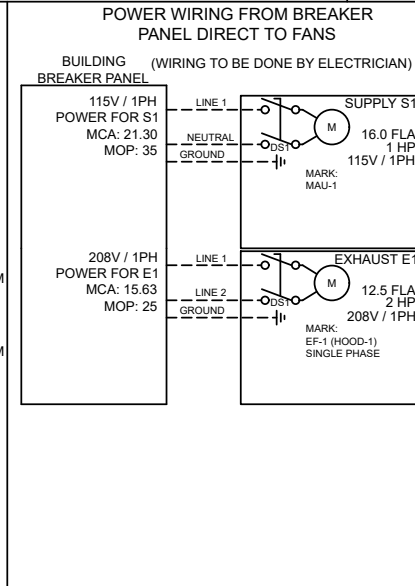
POWER WIRING FROM BREAKER PANEL DIRECT TO FANS

BUILDING BREAKER PANEL

(WIRING TO BE DONE BY ELECTRICIAN)

115V / 1PH
POWER FOR S1
MCA: 21.30
MOP: 35

LINE 1
NEUTRAL
GROUND

DST
M

SUPPLY S1
16.0 FLA
1 HP
115V / 1PH

MARK:
MAU-1

208V / 1PH
POWER FOR E1
MCA: 15.63
MOP: 25

LINE 1
LINE 2
GROUND

DST
M

EXHAUST E1
12.5 FLA
2 HP
208V / 1PH

MARK:
EF-1 (HOOD-1)
SINGLE PHASE

M

M